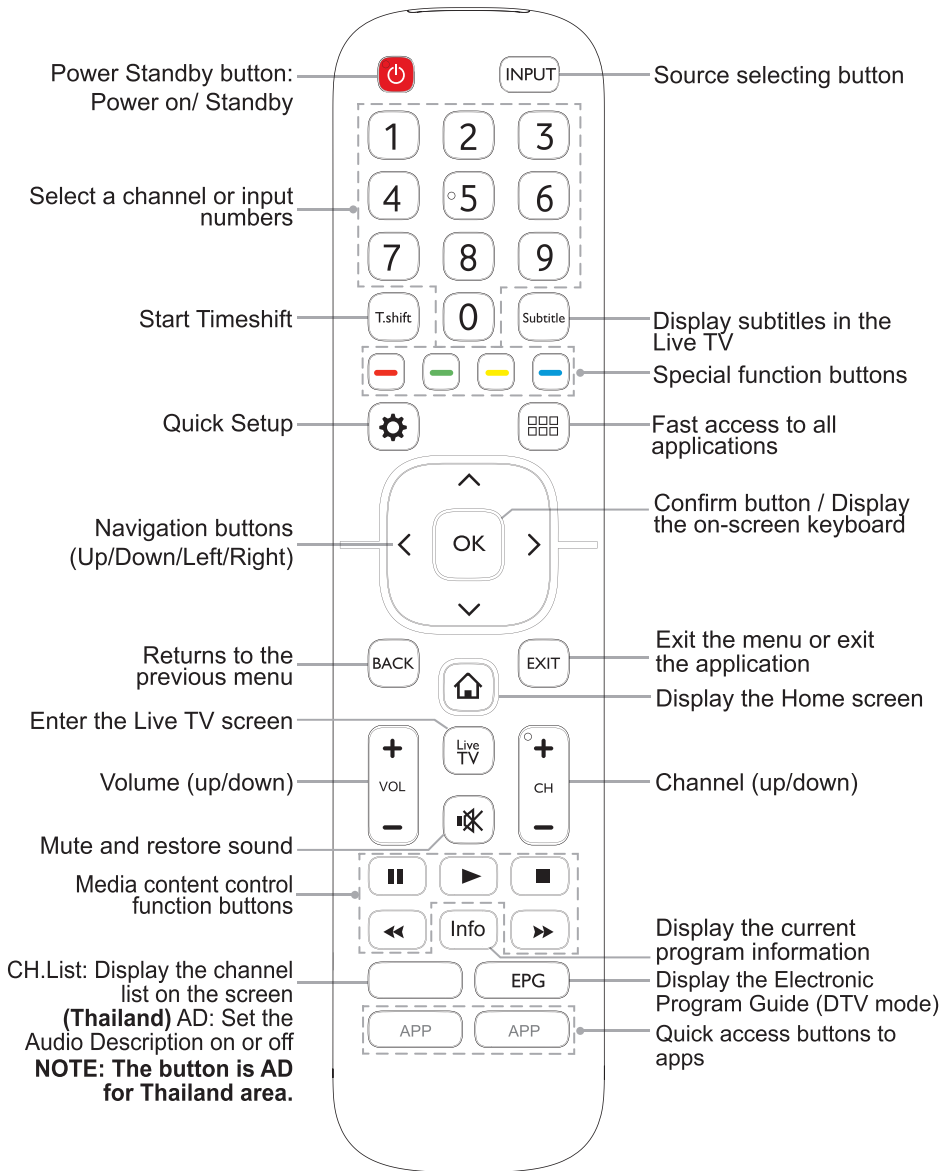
Power Standby button: Power on/ Standby

INPUT

Source selecting button

1 2 3
4 5 6
7 8 9

Select a channel or input numbers

Start Timeshift

T.shift

0

Subtitle

Display subtitles in the Live TV

Special function buttons

Quick Setup

Fast access to all applications

Navigation buttons (Up/Down/Left/Right)

OK

Confirm button / Display the on-screen keyboard

Returns to the previous menu

BACK

EXIT

Exit the menu or exit the application

Display the Home screen

Enter the Live TV screen

Live TV

VOL

CH

Volume (up/down)

Channel (up/down)

Mute and restore sound

Media content control function buttons

Info

Display the current program information

CH.List: Display the channel list on the screen **(Thailand)** AD: Set the Audio Description on or off **NOTE: The button is AD for Thailand area.**

EPG

Display the Electronic Program Guide (DTV mode)

APP

APP

Quick access buttons to apps